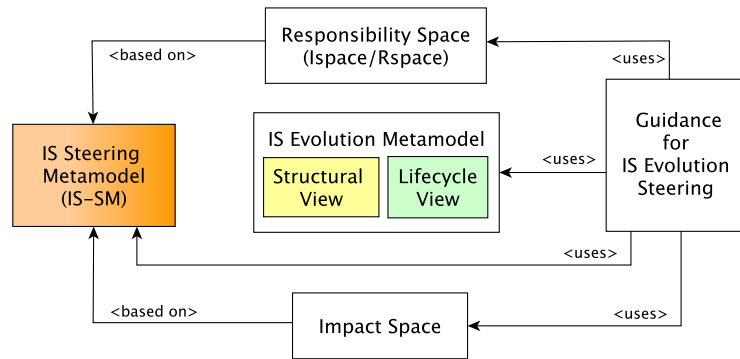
Responsibility Space (Ispace/Rspace)

<based on>

<uses>

IS Steering Metamodel (IS-SM)

IS Evolution Metamodel

Structural View

Lifecycle View

<uses>

Guidance for IS Evolution Steering

<uses>

<based on>

Impact Space

<uses>